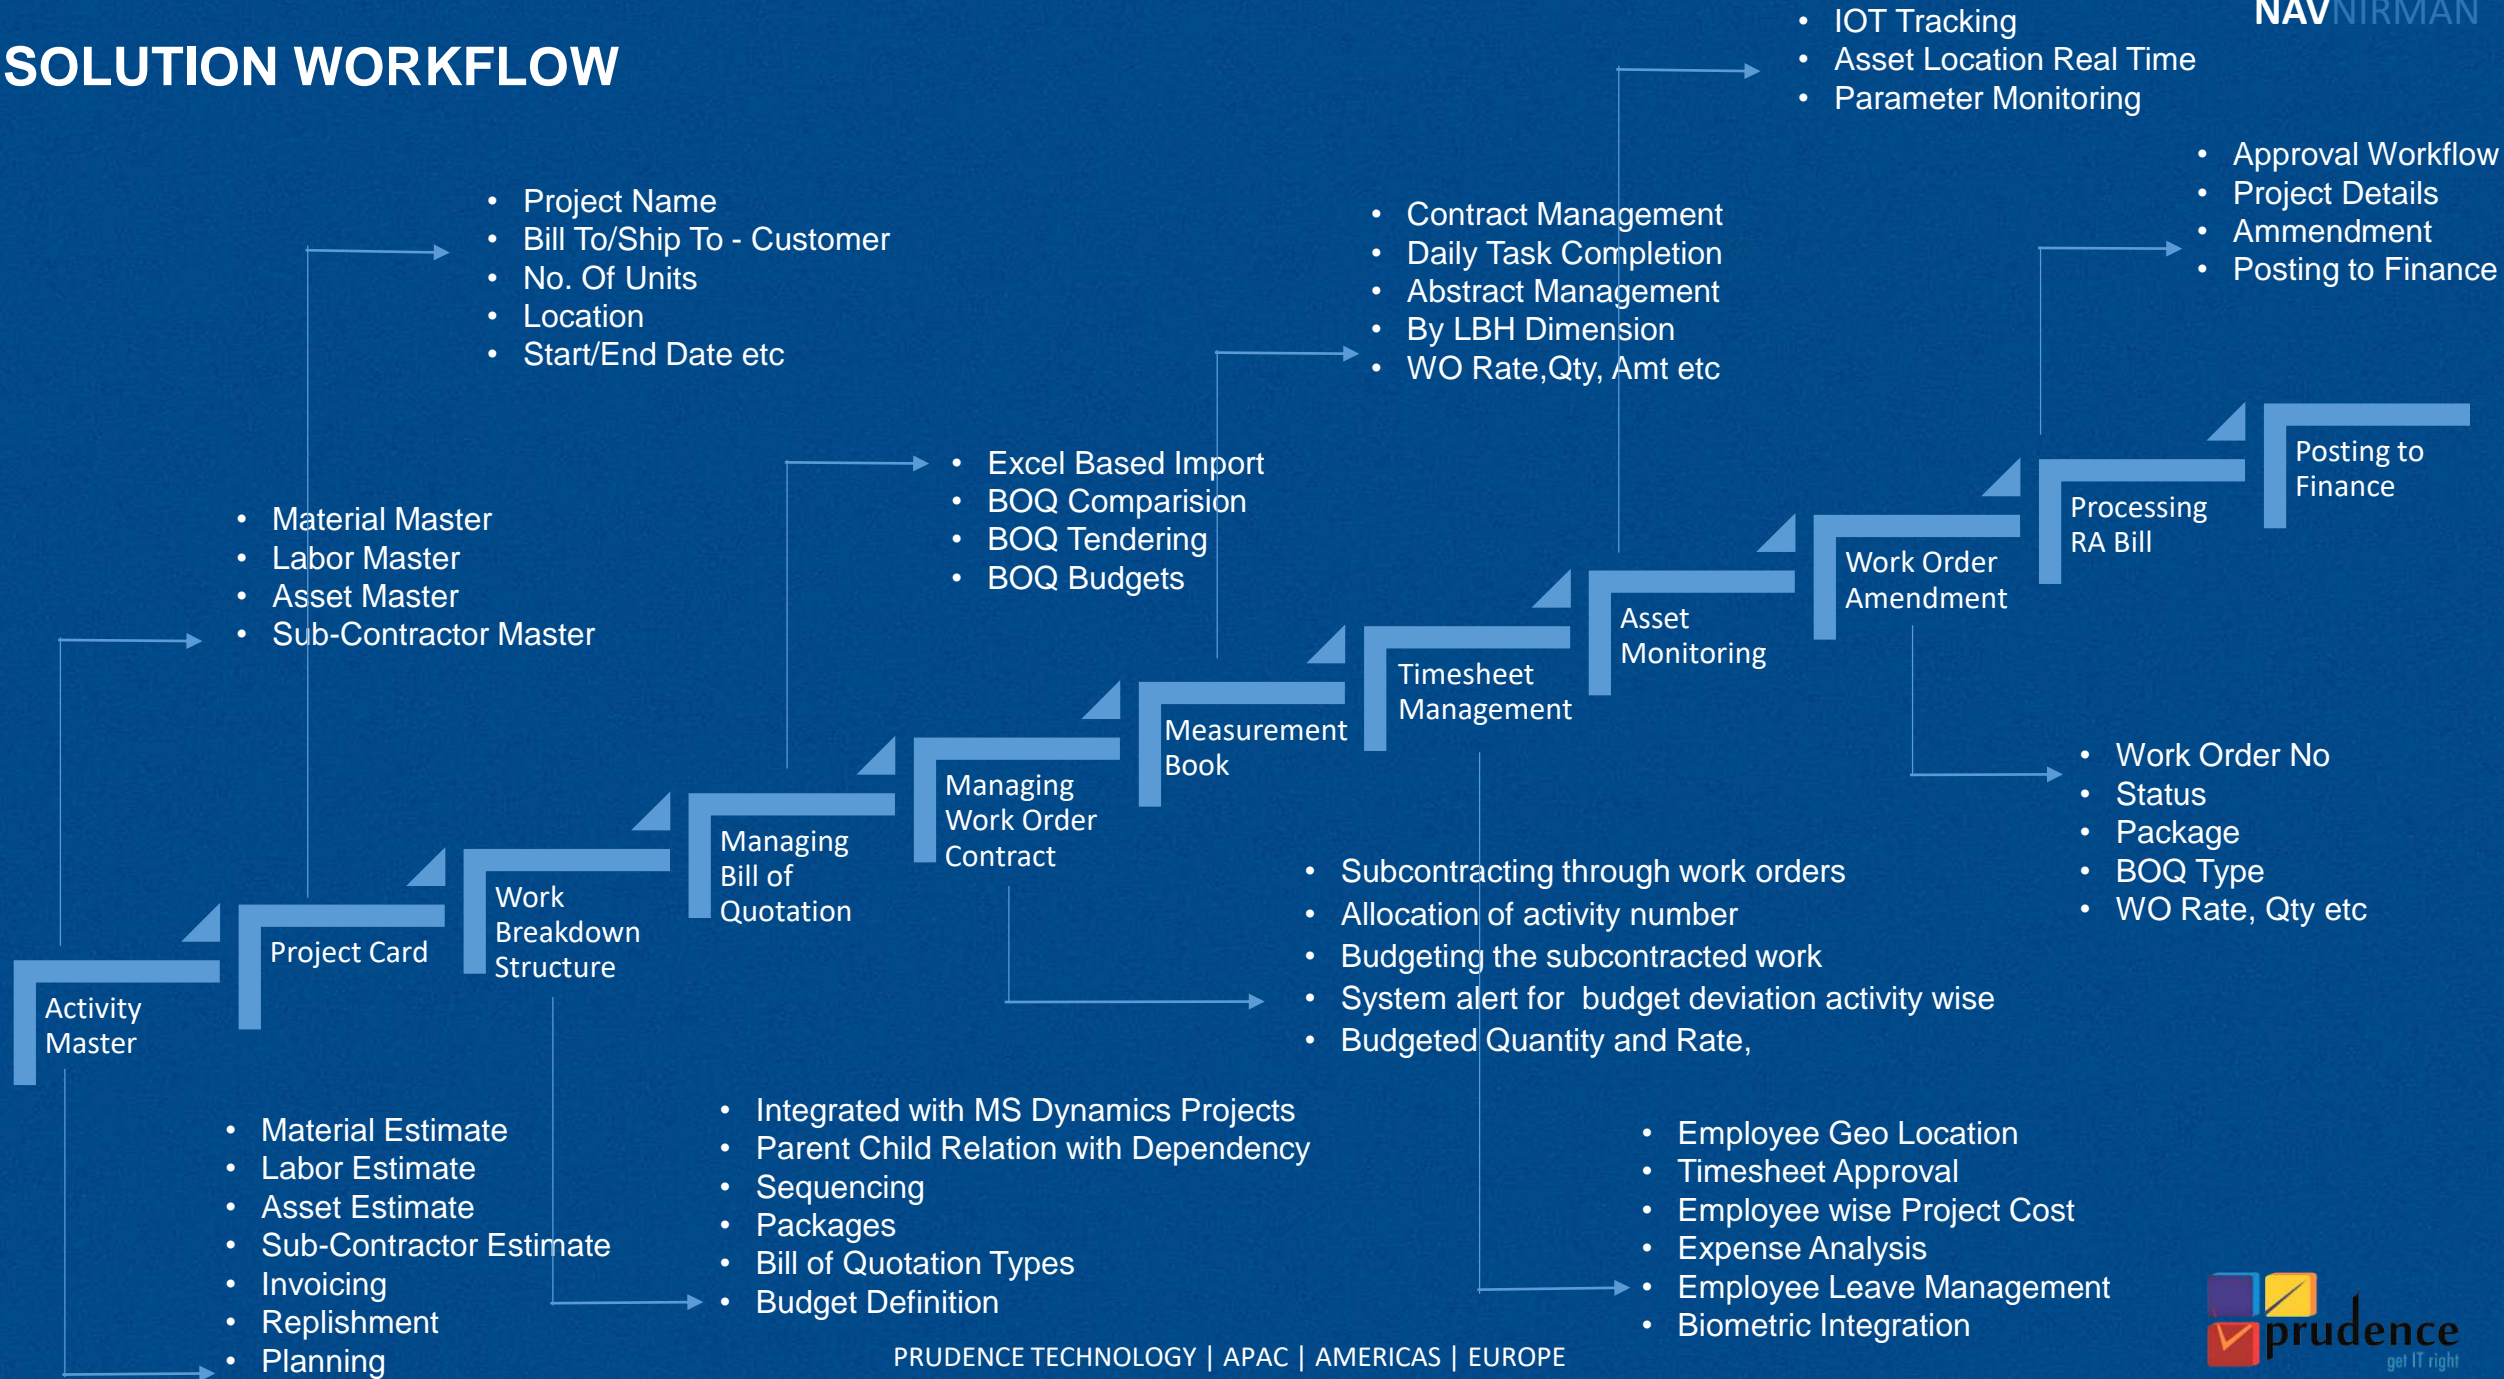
SOLUTION WORKFLOW

NAVNIRMAN

- IOT Tracking
- Asset Location Real Time
- Parameter Monitoring

- Approval Workflow
- Project Details
- Ammendment
- Posting to Finance

- Project Name
- Bill To/Ship To - Customer
- No. Of Units
- Location
- Start/End Date etc

- Contract Management
- Daily Task Completion
- Abstract Management
- By LBH Dimension
- WO Rate,Qty, Amt etc

- Excel Based Import
- BOQ Comparision
- BOQ Tendering
- BOQ Budgets

- Material Master
- Labor Master
- Asset Master
- Sub-Contractor Master

Posting to Finance

Processing RA Bill

Work Order Amendment

Asset Monitoring

Timesheet Management

Measurement Book

Managing Work Order Contract

Managing Bill of Quotation

Work Breakdown Structure

Project Card

Activity Master

- Work Order No
- Status
- Package
- BOQ Type
- WO Rate, Qty etc

- Subcontracting through work orders
- Allocation of activity number
- Budgeting the subcontracted work
- System alert for budget deviation activity wise
- Budgeted Quantity and Rate,

- Material Estimate
- Labor Estimate
- Asset Estimate
- Sub-Contractor Estimate
- Invoicing
- Replishment
- Planning

- Integrated with MS Dynamics Projects
- Parent Child Relation with Dependency
- Sequencing
- Packages
- Bill of Quotation Types
- Budget Definition

- Employee Geo Location
- Timesheet Approval
- Employee wise Project Cost
- Expense Analysis
- Employee Leave Management
- Biometric Integration

PRUDENCE TECHNOLOGY | APAC | AMERICAS | EUROPE

prudence
get IT right